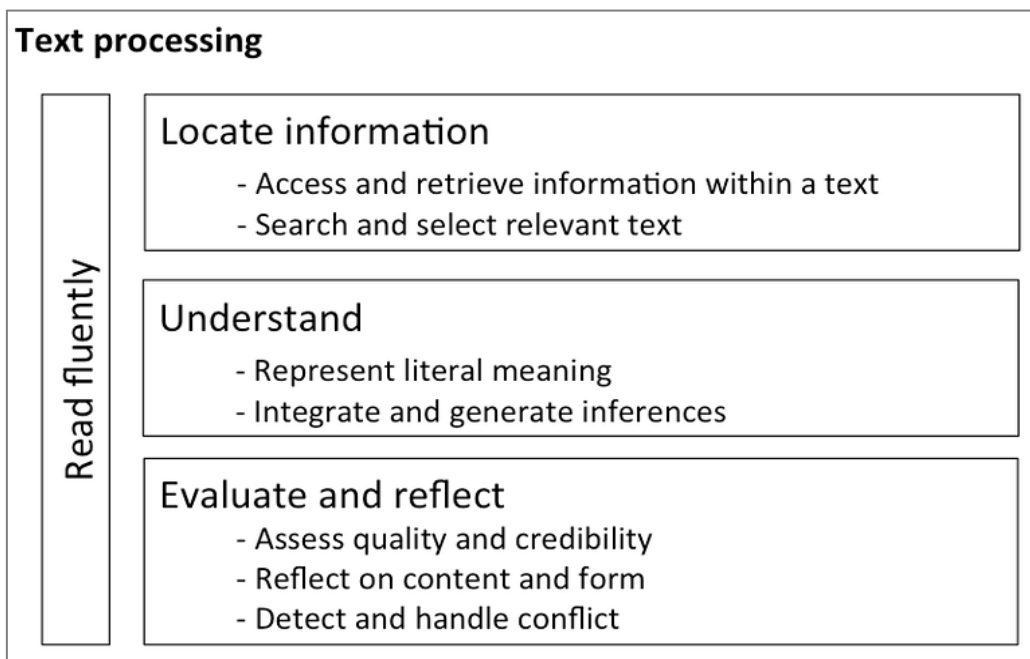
Text processing

Read fluently

Locate information
- Access and retrieve information within a text
- Search and select relevant text

Understand
- Represent literal meaning
- Integrate and generate inferences

Evaluate and reflect
- Assess quality and credibility
- Reflect on content and form
- Detect and handle conflict